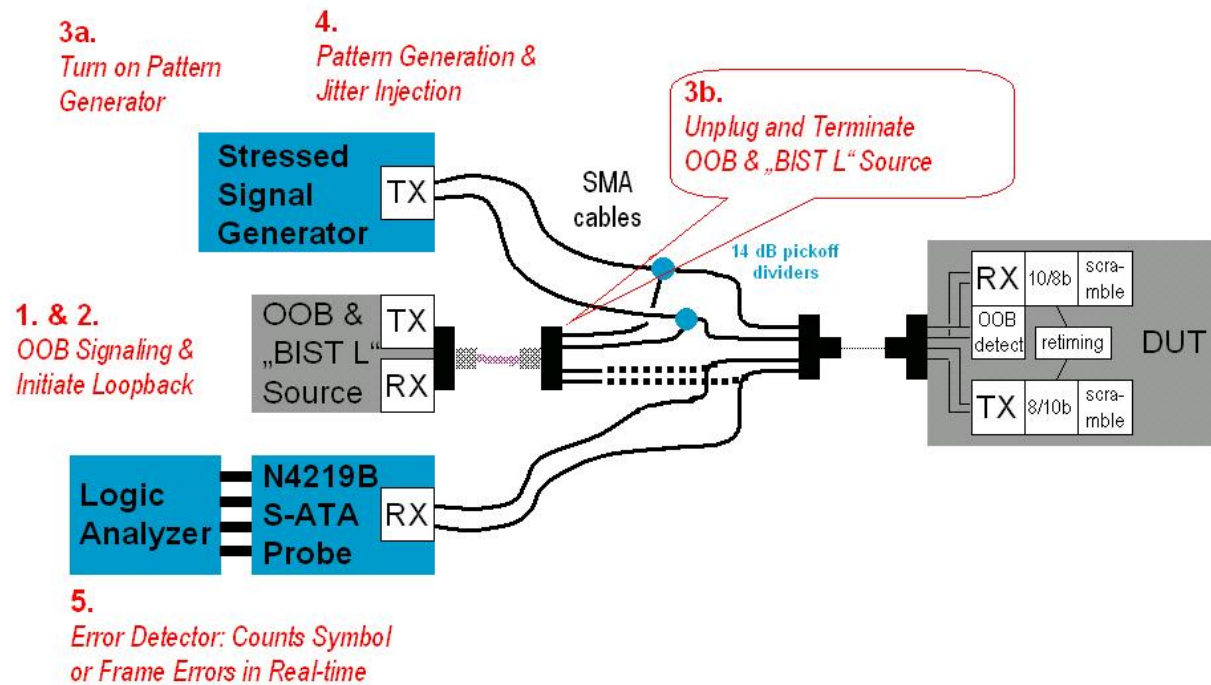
3a.
Turn on Pattern Generator

4.
Pattern Generation & Jitter Injection

3b.
Unplug and Terminate OOB & „BIST L“ Source

Stressed Signal Generator

TX

SMA cables

14 dB pickoff dividers

1. & 2.
OOB Signaling & Initiate Loopback

OOB & „BIST L“ Source

TX

RX

RX

10/8b

scramble

OOB detect

retiming

DUT

TX

8/10b

scramble

Logic Analyzer

N4219B S-ATA Probe

RX

5.
Error Detector: Counts Symbol or Frame Errors in Real-time